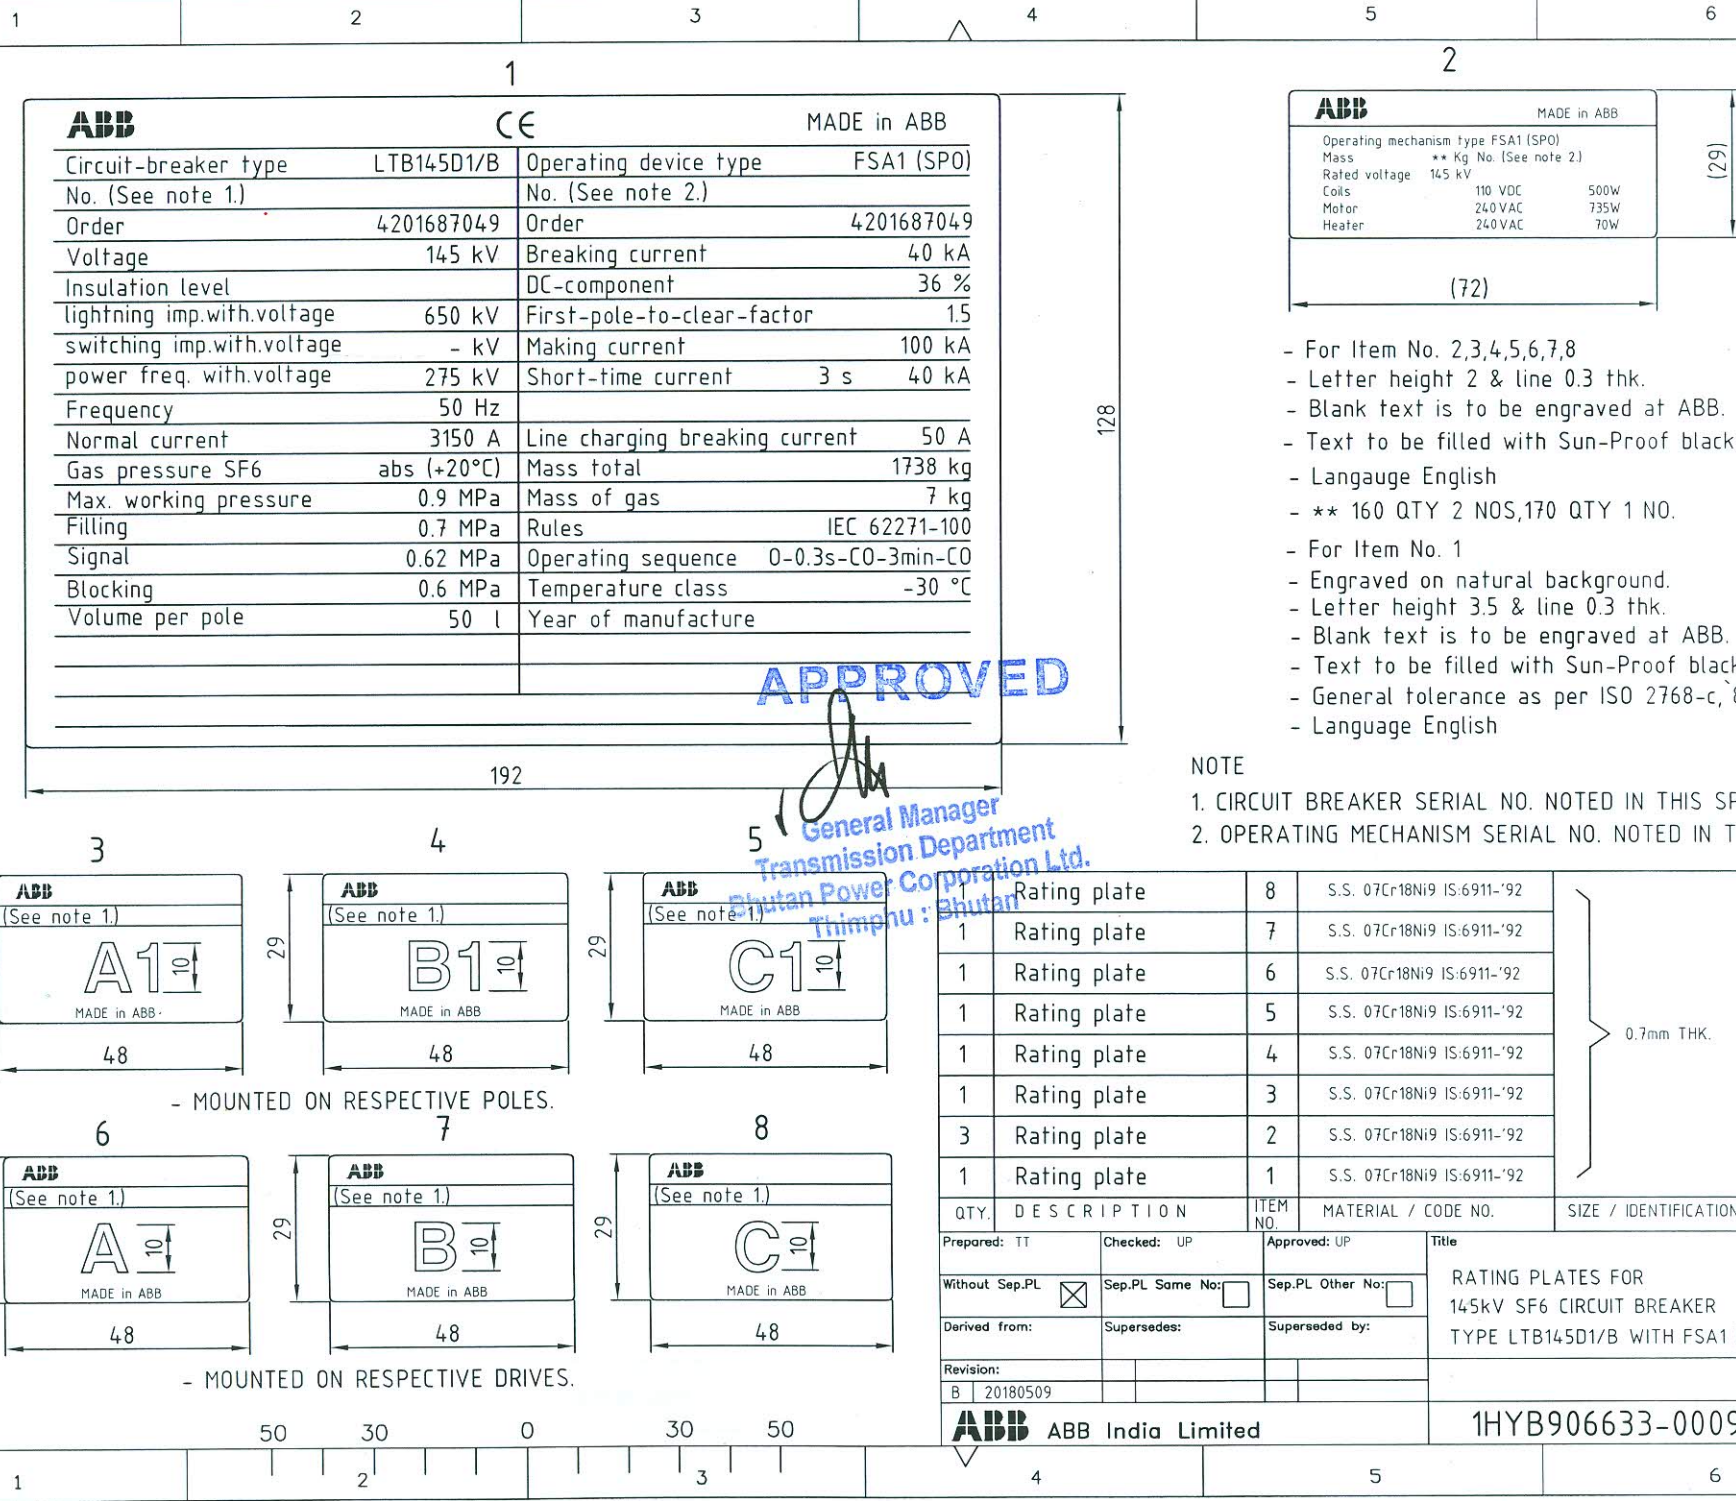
1 2 3 4 5 6

1

ABB CE MADE in ABB

| Circuit-breaker type | LTB145D1/B | Operating device type | FSA1 (SPO) |
|---|---|---|---|
| No. (See note 1.) | | No. (See note 2.) | |
| Order | 4201687049 | Order | 4201687049 |
| Voltage | 145 kV | Breaking current | 40 kA |
| Insulation level | | DC-component | 36 % |
| lightning imp.with.voltage | 650 kV | First-pole-to-clear-factor | 1.5 |
| switching imp.with.voltage | - kV | Making current | 100 kA |
| power freq. with.voltage | 275 kV | Short-time current 3 s | 40 kA |
| Frequency | 50 Hz | | |
| Normal current | 3150 A | Line charging breaking current | 50 A |
| Gas pressure SF6 | abs (+20°C) | Mass total | 1738 kg |
| Max. working pressure | 0.9 MPa | Mass of gas | 7 kg |
| Filling | 0.7 MPa | Rules | IEC 62271-100 |
| Signal | 0.62 MPa | Operating sequence | O-0.3s-CO-3min-CO |
| Blocking | 0.6 MPa | Temperature class | -30 °C |
| Volume per pole | 50 l | Year of manufacture | |

128

192

APPROVED

General Manager
Transmission Department
Bhutan Power Corporation Ltd.
Thimphu : Bhutan

2

ABB MADE in ABB
Operating mechanism type FSA1 (SPO)
Mass ** Kg No. (See note 2.)
Rated voltage 145 kV
Coils 110 VDC 500W
Motor 240 VAC 735W
Heater 240 VAC 70W

(29)
(72)

- For Item No. 2,3,4,5,6,7,8
- Letter height 2 & line 0.3 thk.
- Blank text is to be engraved at ABB.
- Text to be filled with Sun-Proof black
- Langauge English
- ** 160 QTY 2 NOS,170 QTY 1 NO.
- For Item No. 1
- Engraved on natural background.
- Letter height 3.5 & line 0.3 thk.
- Blank text is to be engraved at ABB.
- Text to be filled with Sun-Proof black
- General tolerance as per ISO 2768-c,
- Language English

NOTE
1. CIRCUIT BREAKER SERIAL NO. NOTED IN THIS SP
2. OPERATING MECHANISM SERIAL NO. NOTED IN T

3
ABB
(See note 1.)
A1 10
MADE in ABB
48
29

4
ABB
(See note 1.)
B1 10
MADE in ABB
48
29

5
ABB
(See note 1.)
C1 10
MADE in ABB
48

- MOUNTED ON RESPECTIVE POLES.

6
ABB
(See note 1.)
A 10
MADE in ABB
48
29

7
ABB
(See note 1.)
B 10
MADE in ABB
48
29

8
ABB
(See note 1.)
C 10
MADE in ABB
48

- MOUNTED ON RESPECTIVE DRIVES.

| QTY. | DESCRIPTION | ITEM NO. | MATERIAL / CODE NO. | SIZE / IDENTIFICATION |
|---|---|---|---|---|
| 1 | Rating plate | 8 | S.S. 07Cr18Ni9 IS:6911-'92 | |
| 1 | Rating plate | 7 | S.S. 07Cr18Ni9 IS:6911-'92 | |
| 1 | Rating plate | 6 | S.S. 07Cr18Ni9 IS:6911-'92 | |
| 1 | Rating plate | 5 | S.S. 07Cr18Ni9 IS:6911-'92 | 0.7mm THK. |
| 1 | Rating plate | 4 | S.S. 07Cr18Ni9 IS:6911-'92 | |
| 1 | Rating plate | 3 | S.S. 07Cr18Ni9 IS:6911-'92 | |
| 3 | Rating plate | 2 | S.S. 07Cr18Ni9 IS:6911-'92 | |
| 1 | Rating plate | 1 | S.S. 07Cr18Ni9 IS:6911-'92 | |

Prepared: TT Checked: UP Approved: UP Title
Without Sep.PL Sep.PL Same No: Sep.PL Other No:
RATING PLATES FOR 145kV SF6 CIRCUIT BREAKER TYPE LTB145D1/B WITH FSA1
Derived from: Supersedes: Superseded by:
Revision:
B 20180509
ABB ABB India Limited 1HYB906633-0009

50 30 0 30 50

1 2 3 4 5 6